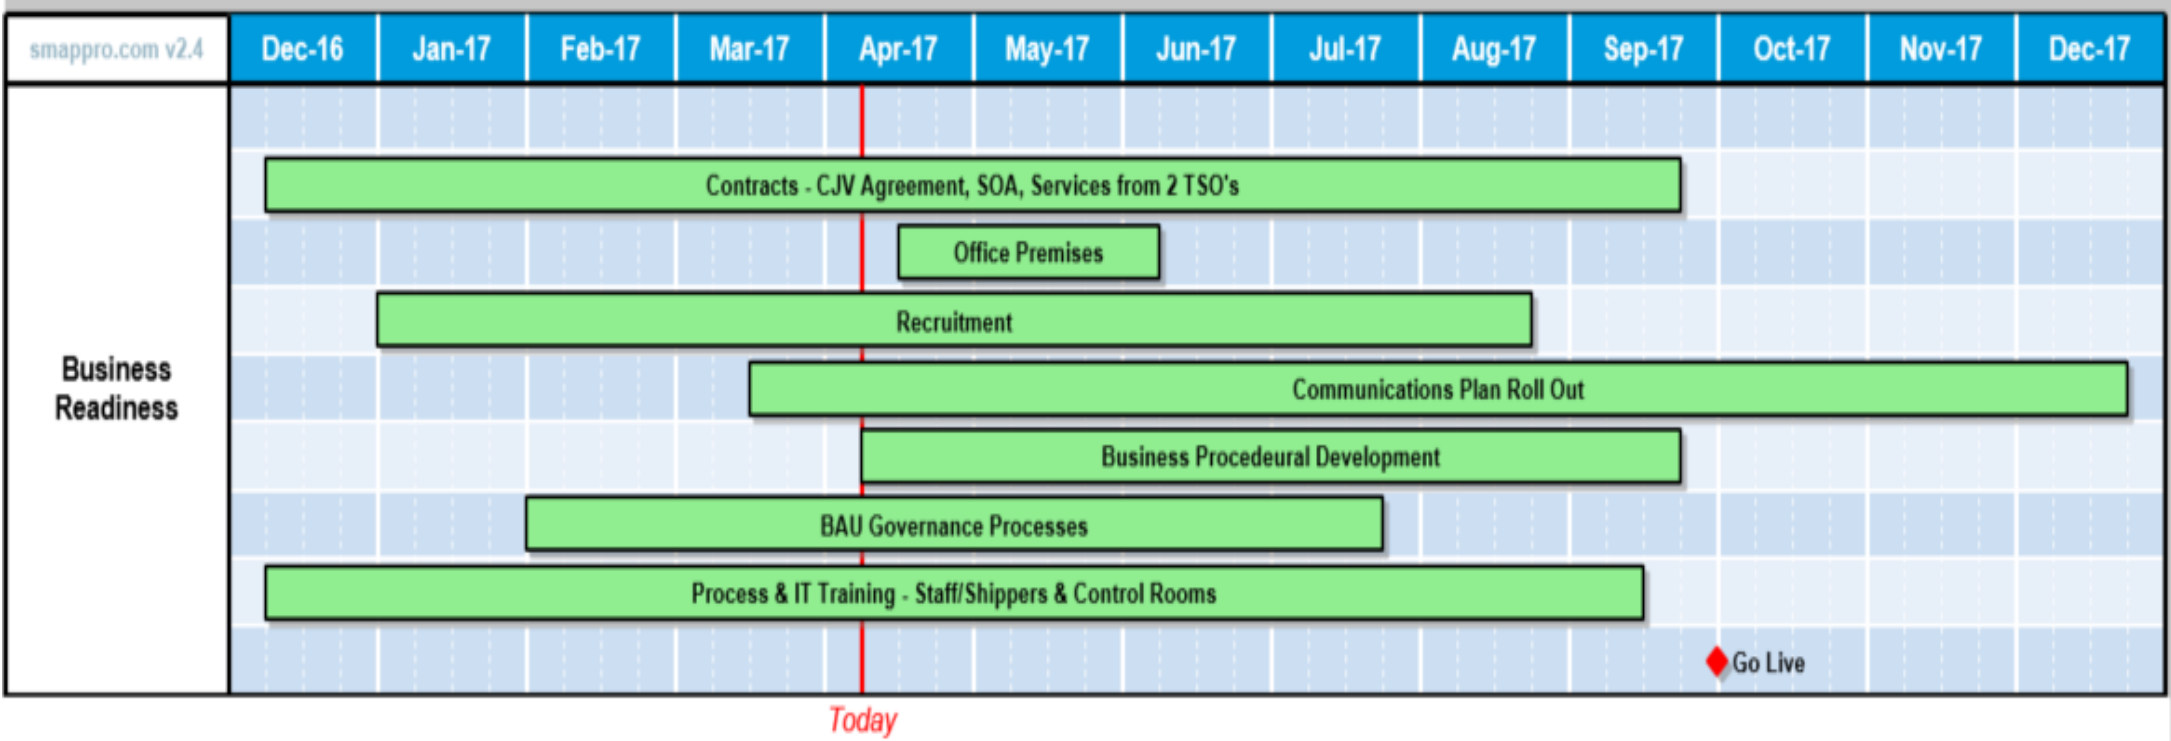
| smappro.com v2.4 | Dec-16 | Jan-17 | Feb-17 | Mar-17 | Apr-17 | May-17 | Jun-17 | Jul-17 | Aug-17 | Sep-17 | Oct-17 | Nov-17 | Dec-17 |
|---|---|---|---|---|---|---|---|---|---|---|---|---|---|

Business Readiness

Contracts - CJV Agreement, SOA, Services from 2 TSO's

Office Premises

Recruitment

Communications Plan Roll Out

Business Procedeural Development

BAU Governance Processes

Process & IT Training - Staff/Shippers & Control Rooms

Go Live

Today